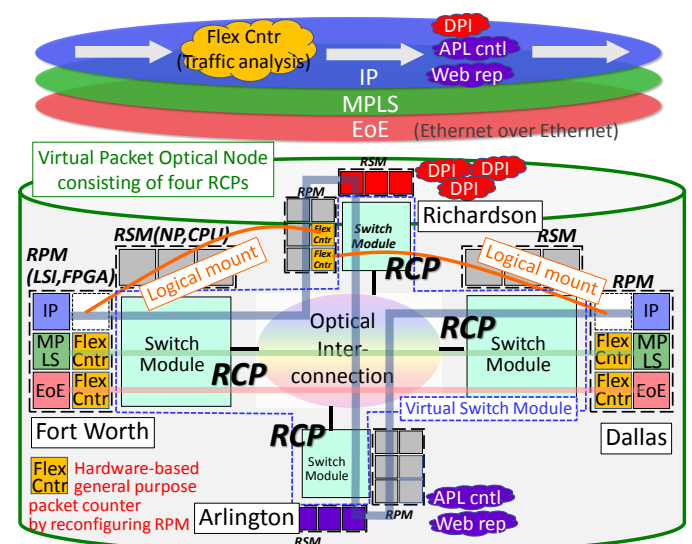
Flex Cntr
(Traffic analysis)

DPI
APL cntl
Web rep

IP
MPLS
EoE (Ethernet over Ethernet)

Virtual Packet Optical Node consisting of four RCPs

RSM
DPI
DPI
DPI

RPM
Flex Cntr
Flex Cntr
Flex Cntr
Switch Module
Richardson

RSM(NP,CPU)
RSM
RPM (LSI,FPGA)
RPM
Logical mount
Logical mount
RCP

IP
MP LS
Flex Cntr
EoE
Flex Cntr
Switch Module
RCP
Optical Inter-connection
RCP
Switch Module
IP
Flex Cntr
MP LS
Flex Cntr
EoE

Fort Worth
Virtual Switch Module
Dallas

RCP
Switch Module

Flex Cntr Hardware-based general purpose packet counter by reconfiguring RPM

APL cntl
Web rep
RPM
Arlington
RSM